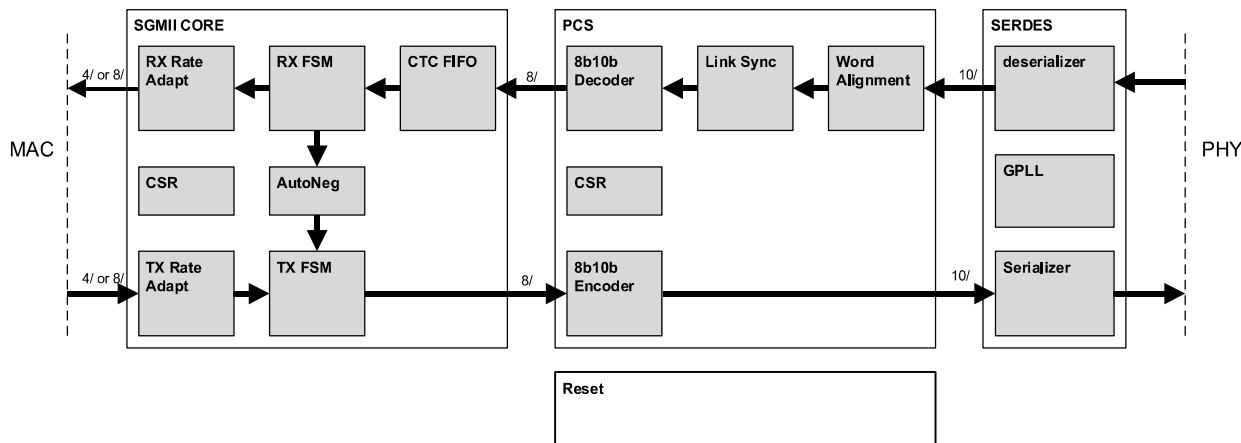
SGMII CORE

RX Rate Adapt

RX FSM

CTC FIFO

CSR

AutoNeg

TX Rate Adapt

TX FSM

PCS

8b10b Decoder

Link Sync

Word Alignment

CSR

8b10b Encoder

SERDES

deserializer

GPLL

Serializer

MAC

PHY

4/ or 8/

4/ or 8/

8/

8/

10/

10/

Reset